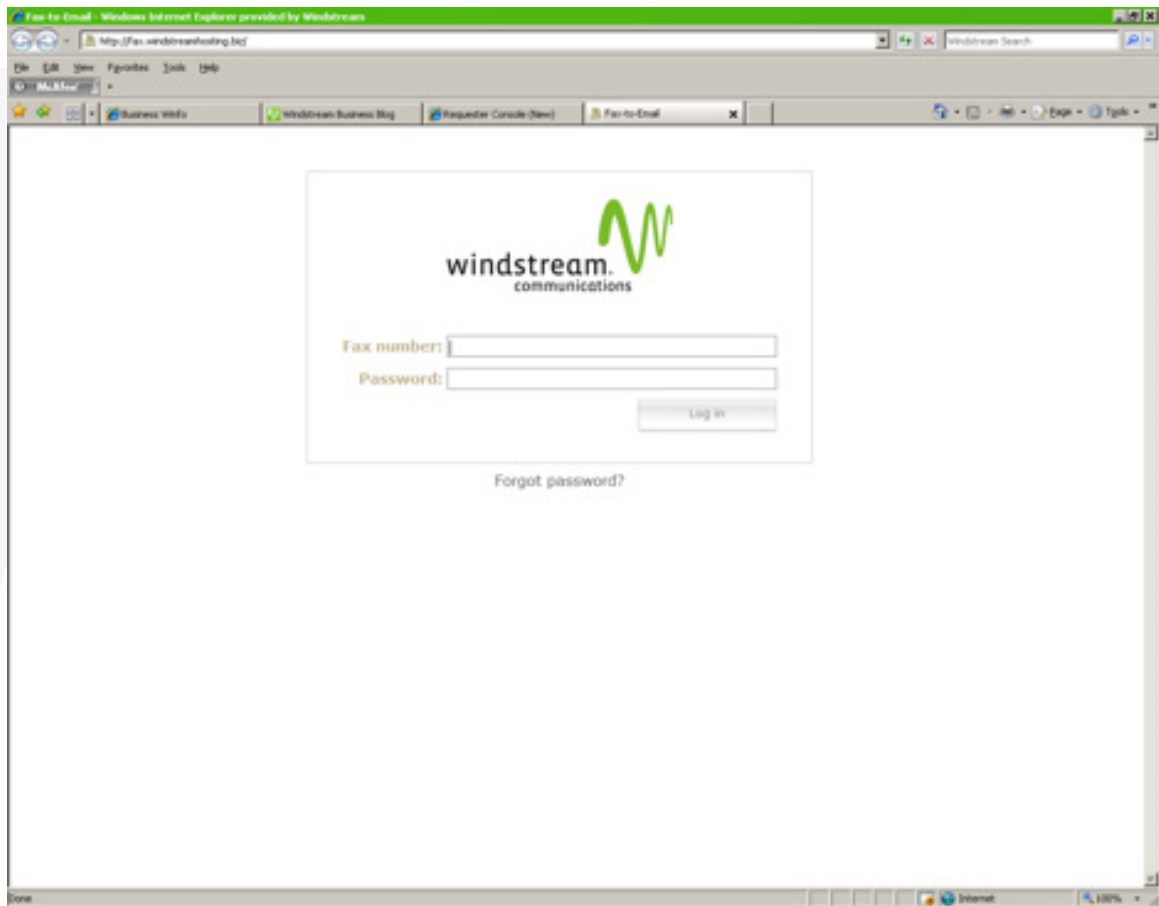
Fax-to-Email - Windows Internet Explorer provided by Windstream

http://fax.windstreamhosting.biz/

Windstream Search

File Edit View Favorites Tools Help

McAfee

Business WinFo

Windstream Business Blog

Requester Console (New)

Fax-to-Email

Page Tools

windstream. communications

Fax number:

Password:

Log in

Forgot password?

Done

Internet

100%